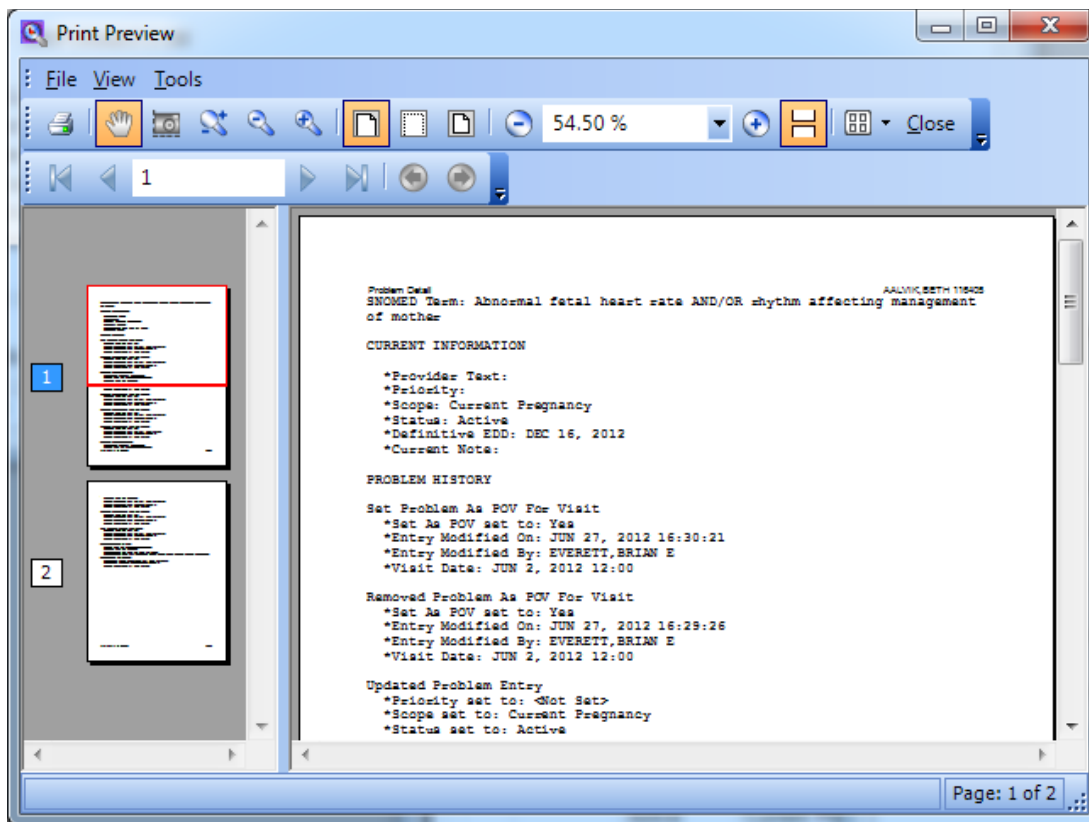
Print Preview

File View Tools

54.50 %

Close

1

1

2

Problem Detail

AALVIK,BETH 116405

SNOMED Term: Abnormal fetal heart rate AND/OR rhythm affecting management of mother

CURRENT INFORMATION

*Provider Text:
*Priority:
*Scope: Current Pregnancy
*Status: Active
*Definitive EDD: DEC 16, 2012
*Current Note:

PROBLEM HISTORY

Set Problem As POV For Visit
*Set As POV set to: Yes
*Entry Modified On: JUN 27, 2012 16:30:21
*Entry Modified By: EVERETT,BRIAN E
*Visit Date: JUN 2, 2012 12:00

Removed Problem As POV For Visit
*Set As POV set to: Yes
*Entry Modified On: JUN 27, 2012 16:29:26
*Entry Modified By: EVERETT,BRIAN E
*Visit Date: JUN 2, 2012 12:00

Updated Problem Entry
*Priority set to: <Not Set>
*Scope set to: Current Pregnancy
*Status set to: Active

Page: 1 of 2